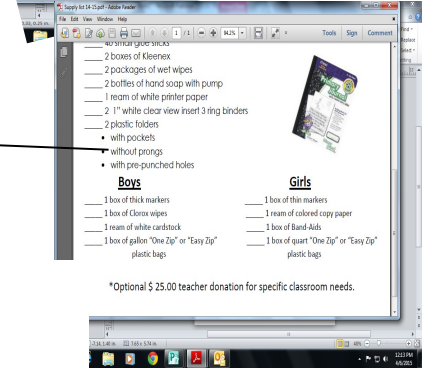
Supply list 14-15.pdf - Adobe Reader

File Edit View Window Help

1 /1 84.2%

Tools Sign Comment

____ 40 small glue sticks
____ 2 boxes of Kleenex
____ 2 packages of wet wipes
____ 2 bottles of hand soap with pump
____ 1 ream of white printer paper
____ 2 1" white clear view insert 3 ring binders
____ 2 plastic folders
• with pockets
• without prongs
• with pre-punched holes

Boys

____ 1 box of thick markers
____ 1 box of Clorox wipes
____ 1 ream of white cardstock
____ 1 box of gallon "One Zip" or "Easy Zip" plastic bags

Girls

____ 1 box of thin markers
____ 1 ream of colored copy paper
____ 1 box of Band-Aids
____ 1 box of quart "One Zip" or "Easy Zip" plastic bags

*Optional $ 25.00 teacher donation for specific classroom needs.

7.65 x 5.74 in

12:13 PM
4/6/2015